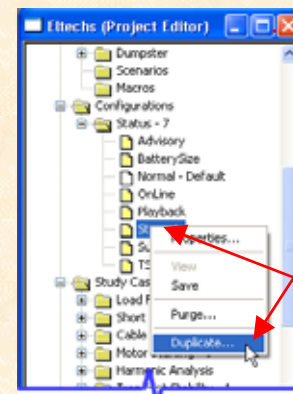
Ettechs (Project Editor)
Dumpster
Scenarios
Macros
Configurations
Status - 7
Advisory
BatterySize
Normal - Default
OnLine
Playback
St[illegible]
Su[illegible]
TS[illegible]
Properties...
View
Save
Purge...
Duplicate...
Study Cas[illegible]
Load F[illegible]
Short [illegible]
Cable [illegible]
Motor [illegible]
Harmonic Analysis
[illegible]